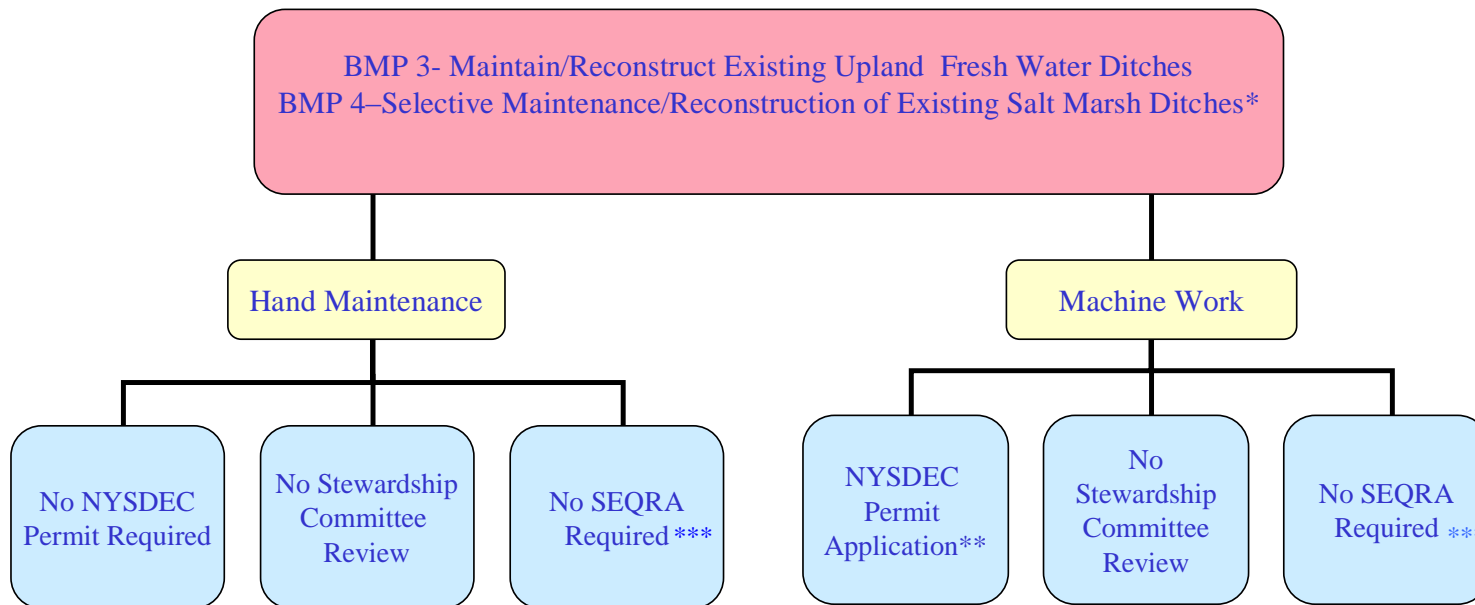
BMP 3- Maintain/Reconstruct Existing Upland Fresh Water Ditches
BMP 4–Selective Maintenance/Reconstruction of Existing Salt Marsh Ditches*

Hand Maintenance

Machine Work

No NYSDEC Permit Required

No Stewardship Committee Review

No SEQRA Required ***

NYSDEC Permit Application**

No Stewardship Committee Review

No SEQRA Required **